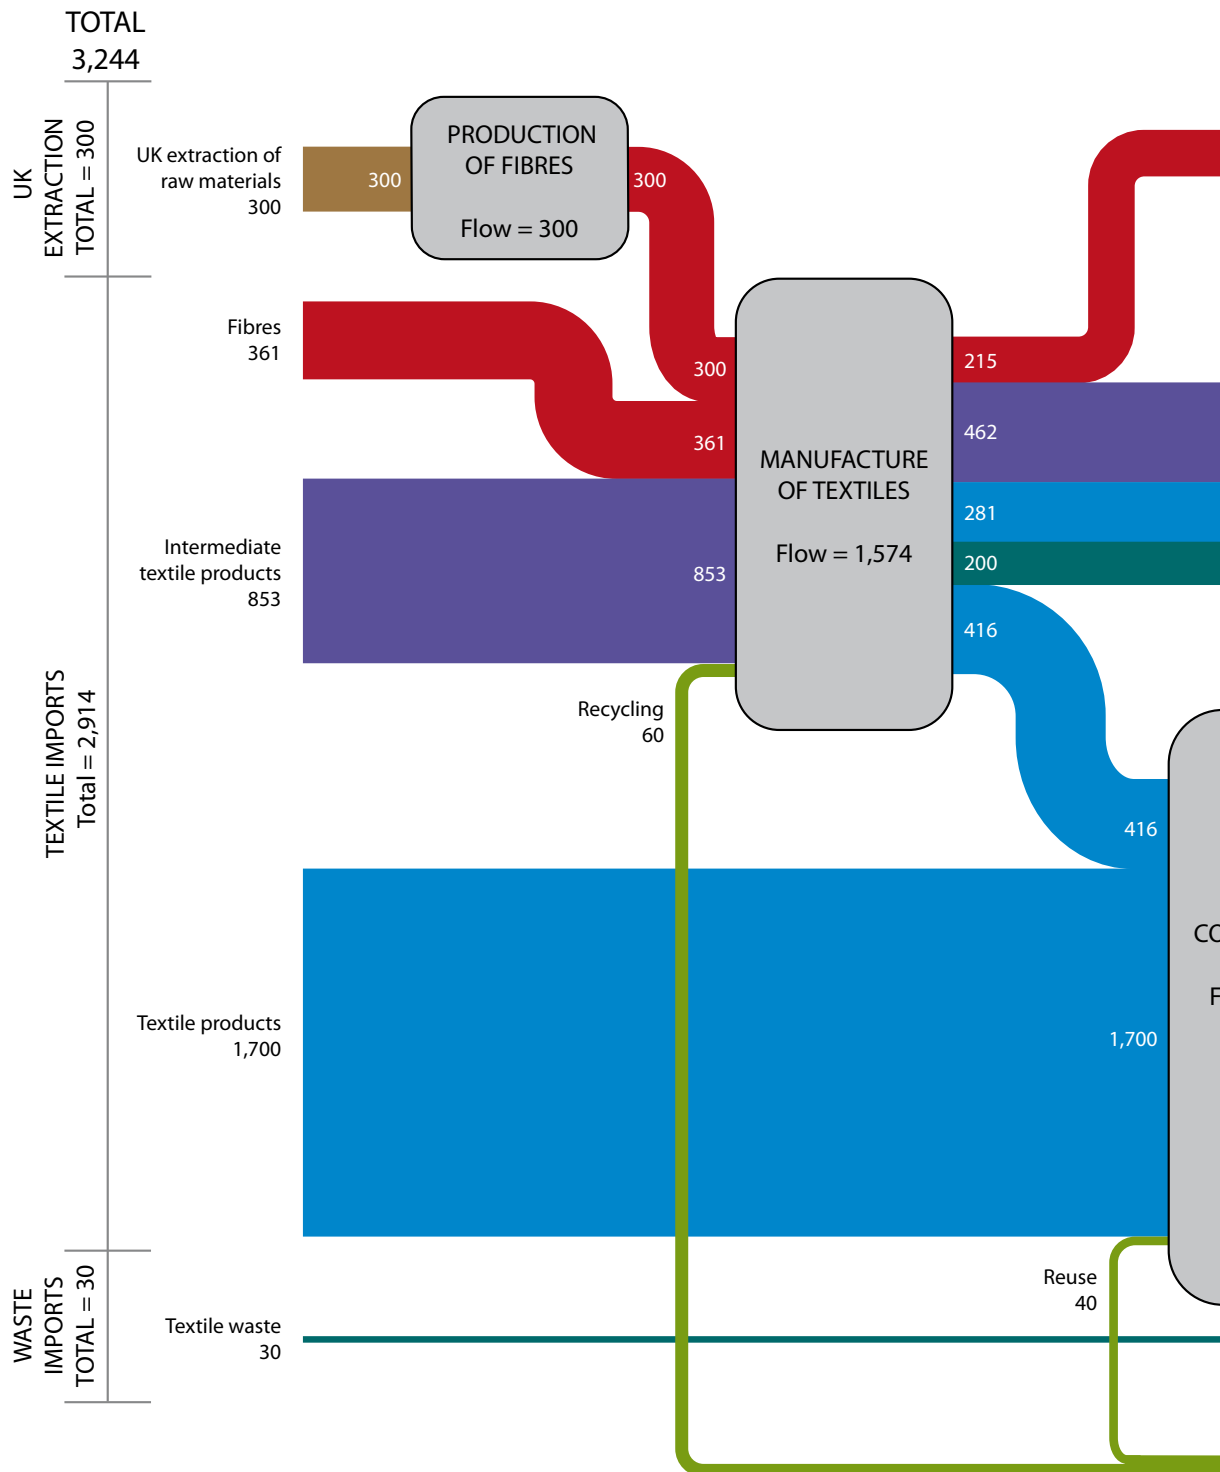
TOTAL
3,244

UK EXTRACTION
TOTAL = 300

UK extraction of raw materials
300

300

PRODUCTION OF FIBRES

Flow = 300

300

Fibres
361

300

361

MANUFACTURE OF TEXTILES

Flow = 1,574

215

462

281

200

416

TEXTILE IMPORTS
Total = 2,914

Intermediate textile products
853

853

Recycling
60

416

CO

F

Textile products
1,700

1,700

WASTE IMPORTS
TOTAL = 30

Textile waste
30

Reuse
40